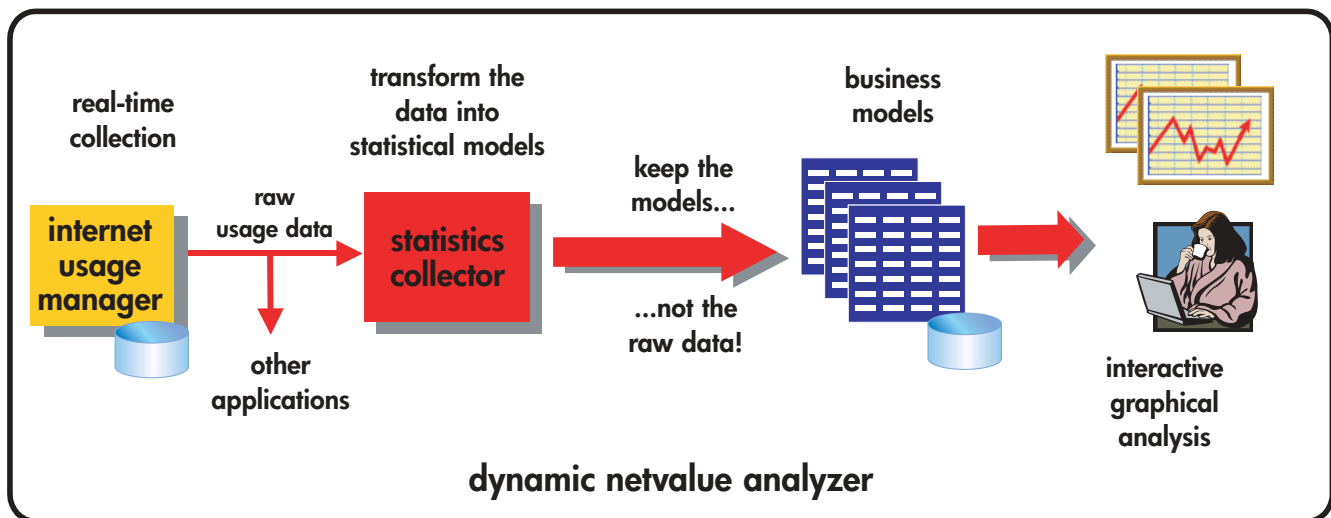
real-time collection

internet usage manager

raw usage data

other applications

transform the data into statistical models

statistics collector

keep the models...

...not the raw data!

business models

interactive graphical analysis

dynamic netvalue analyzer